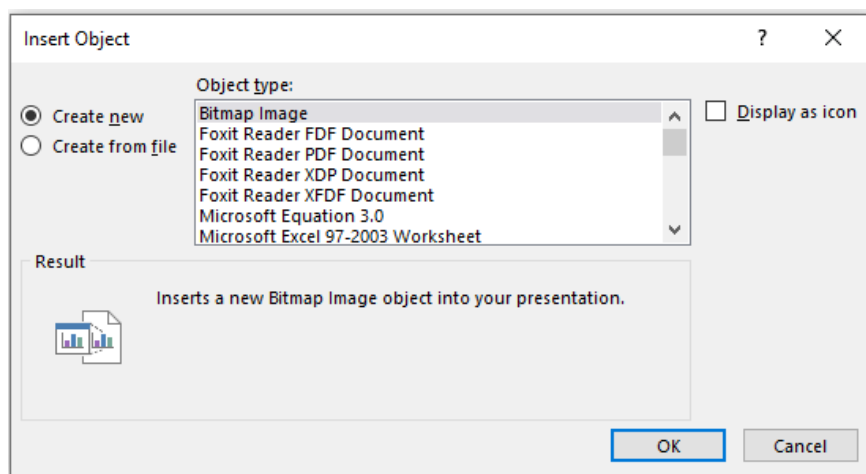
Insert Object

?

Object type:

Create new

Create from file

Bitmap Image
Foxit Reader FDF Document
Foxit Reader PDF Document
Foxit Reader XDP Document
Foxit Reader XFDF Document
Microsoft Equation 3.0
Microsoft Excel 97-2003 Worksheet

Display as icon

Result

Inserts a new Bitmap Image object into your presentation.

OK

Cancel